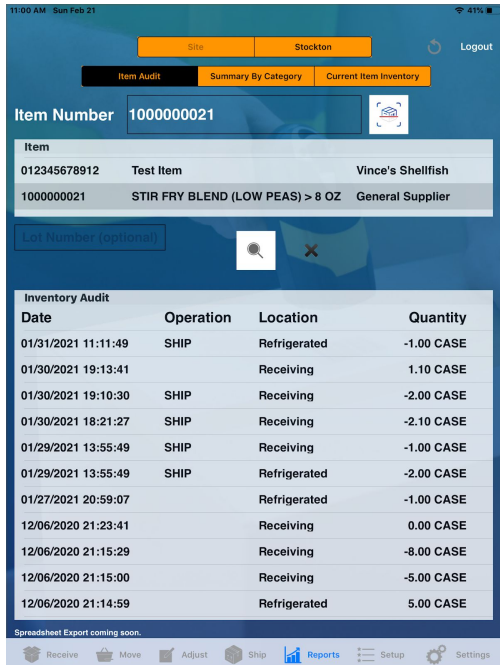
11:00 AM Sun Feb 21

41%

Site | Stockton

Logout

Item Audit | Summary By Category | Current Item Inventory

Item Number 1000000021

| Item | | |
|---|---|---|
| 012345678912 | Test Item | Vince's Shellfish |
| 1000000021 | STIR FRY BLEND (LOW PEAS) > 8 OZ | General Supplier |

Lot Number (optional)

Inventory Audit

| Date | Operation | Location | Quantity |
|---|---|---|---|
| 01/31/2021 11:11:49 | SHIP | Refrigerated | -1.00 CASE |
| 01/30/2021 19:13:41 | | Receiving | 1.10 CASE |
| 01/30/2021 19:10:30 | SHIP | Receiving | -2.00 CASE |
| 01/30/2021 18:21:27 | SHIP | Receiving | -2.10 CASE |
| 01/29/2021 13:55:49 | SHIP | Receiving | -1.00 CASE |
| 01/29/2021 13:55:49 | SHIP | Refrigerated | -2.00 CASE |
| 01/27/2021 20:59:07 | | Refrigerated | -1.00 CASE |
| 12/06/2020 21:23:41 | | Receiving | 0.00 CASE |
| 12/06/2020 21:15:29 | | Receiving | -8.00 CASE |
| 12/06/2020 21:15:00 | | Receiving | -5.00 CASE |
| 12/06/2020 21:14:59 | | Refrigerated | 5.00 CASE |

Spreadsheet Export coming soon.

Receive Move Adjust Ship Reports Setup Settings